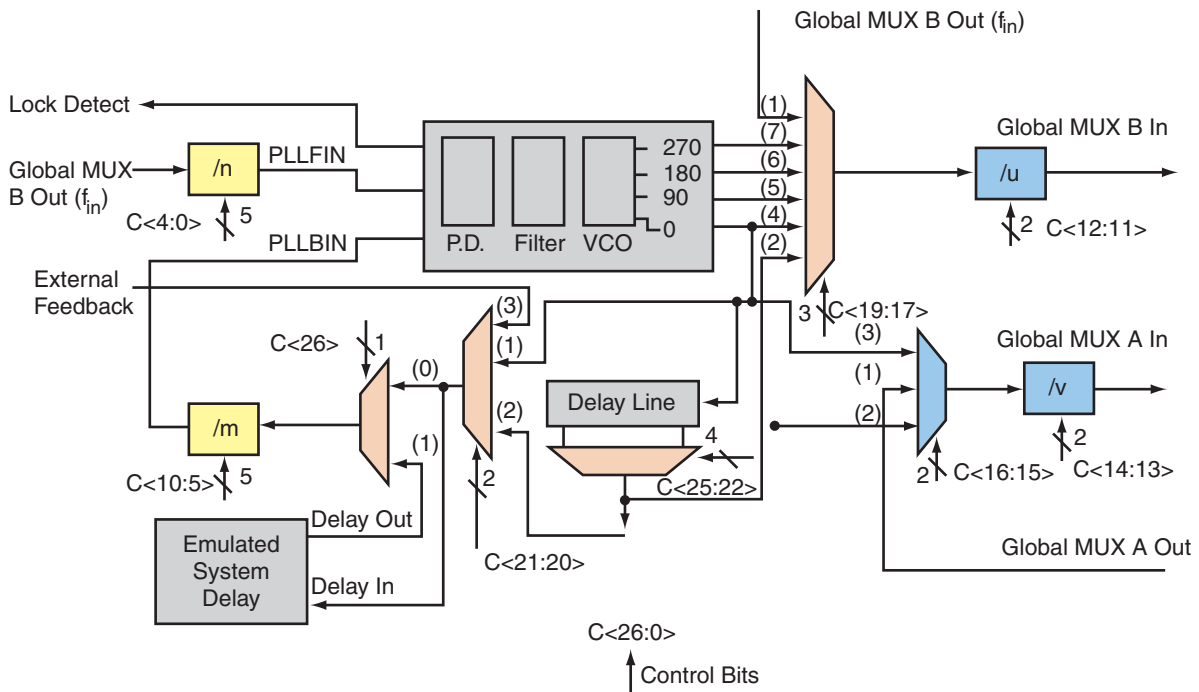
Global MUX B Out ($f_{in}$)

Lock Detect

Global MUX B Out ($f_{in}$)

/n

PLLFIN

C<4:0>

5

PLLBIN

P.D.

Filter

VCO

270

180

90

0

(1)

(7)

(6)

(5)

(4)

(2)

Global MUX B In

/u

2

C<12:11>

External Feedback

(3)

(1)

(2)

3

C<19:17>

(3)

(1)

(2)

Global MUX A In

/v

2

C<16:15>

2

C<14:13>

C<26>

1

(0)

(1)

/m

C<10:5>

5

Delay Line

4

C<25:22>

2

C<21:20>

Emulated System Delay

Delay Out

Delay In

Global MUX A Out

C<26:0>

Control Bits